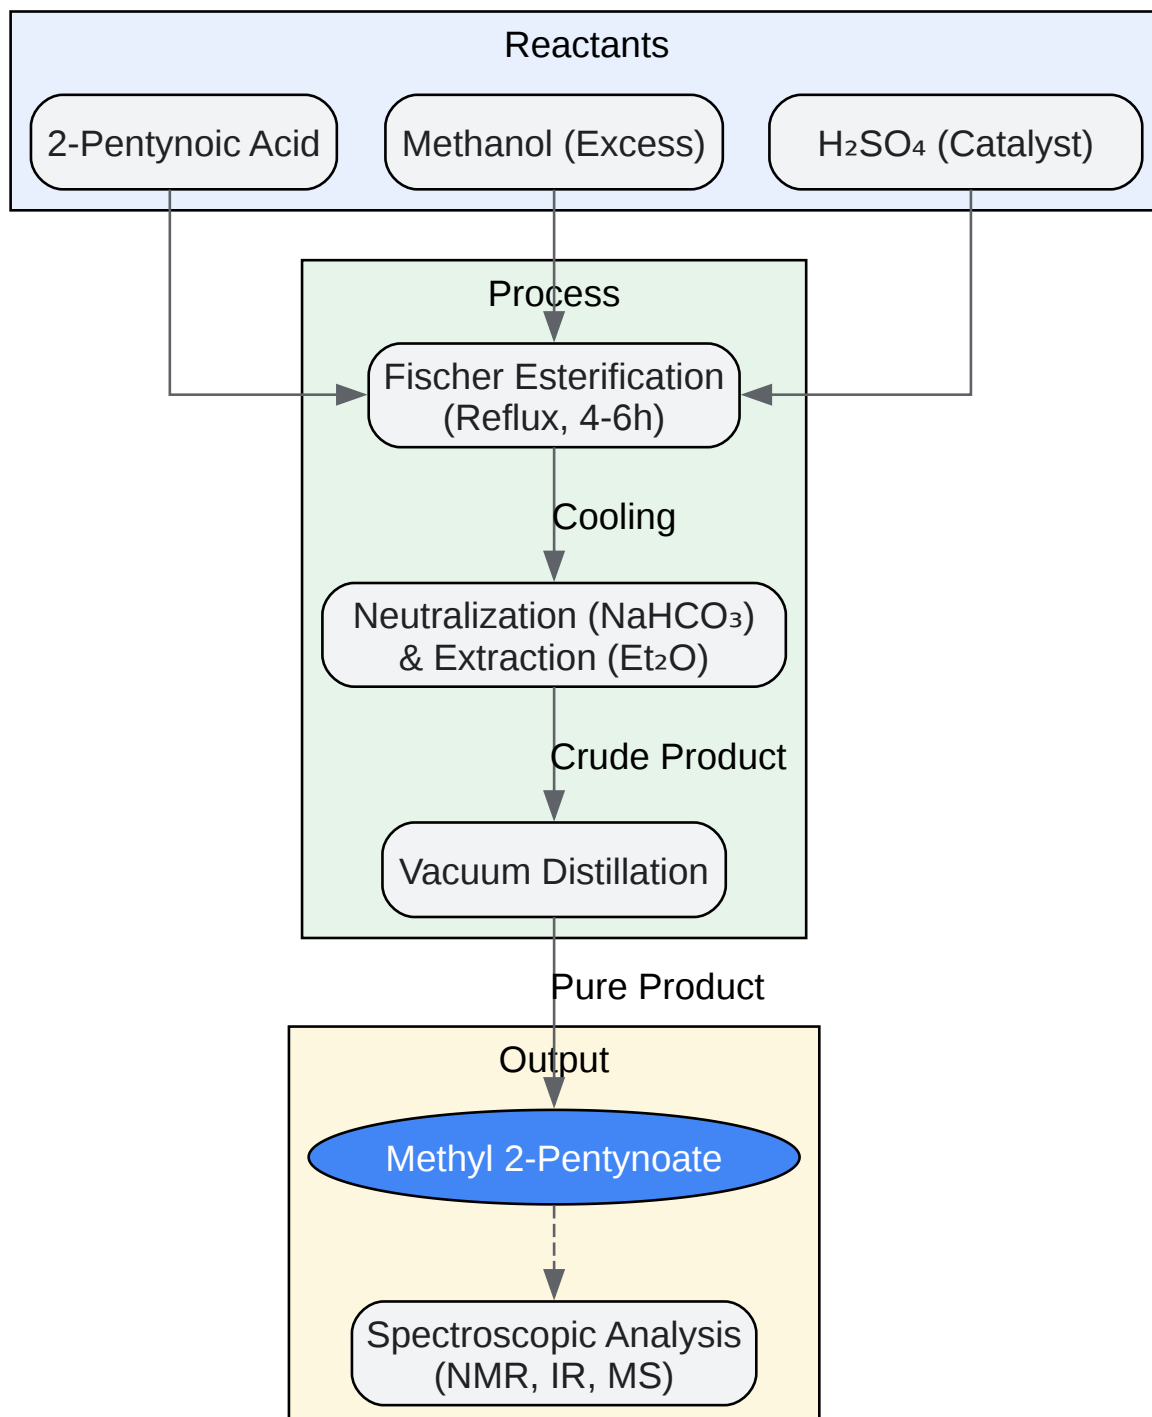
Reactants

2-Pentynoic Acid

Methanol (Excess)

$H_2SO_4$ (Catalyst)

Process

Fischer Esterification (Reflux, 4-6h)

Cooling

Neutralization ($NaHCO_3$) & Extraction ($Et_2O$)

Crude Product

Vacuum Distillation

Pure Product

Output

Methyl 2-Pentynoate

Spectroscopic Analysis (NMR, IR, MS)